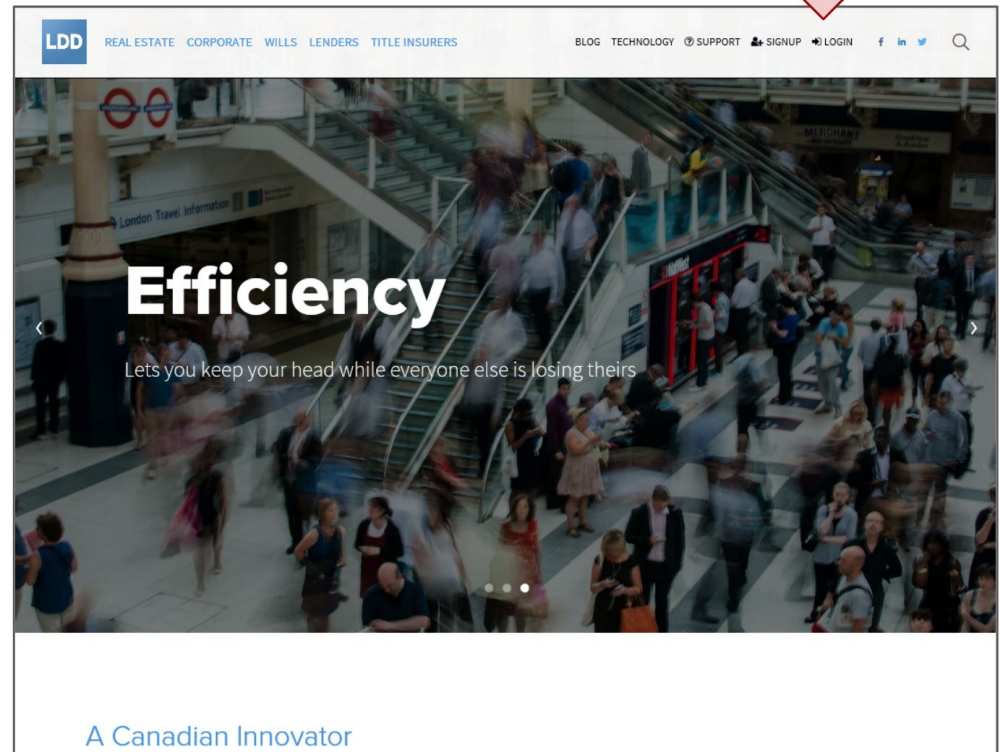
LDD REAL ESTATE CORPORATE WILLS LENDERS TITLE INSURERS

BLOG TECHNOLOGY SUPPORT SIGNUP LOGIN

London Travel Information

MERCHANT

Efficiency

Lets you keep your head while everyone else is losing theirs

A Canadian Innovator